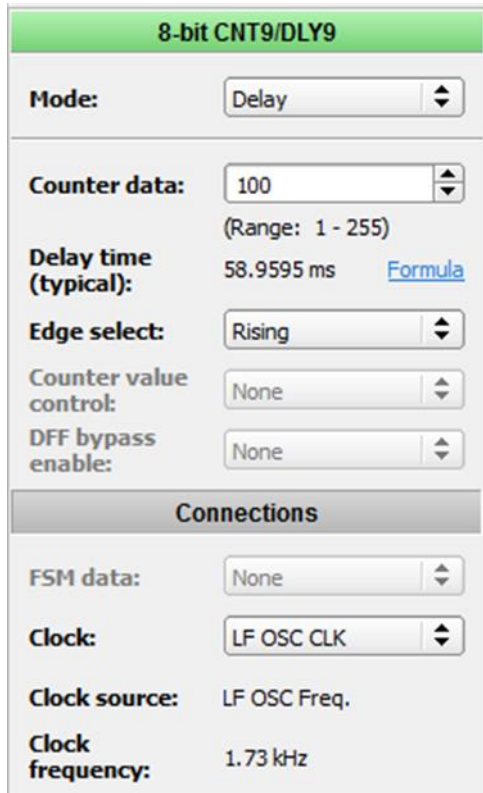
8-bit CNT9/DLY9

Mode: Delay

Counter data: 100

(Range: 1 - 255)

Delay time (typical): 58.9595 ms Formula

Edge select: Rising

Counter value control: None

DFF bypass enable: None

Connections

FSM data: None

Clock: LF OSC CLK

Clock source: LF OSC Freq.

Clock frequency: 1.73 kHz